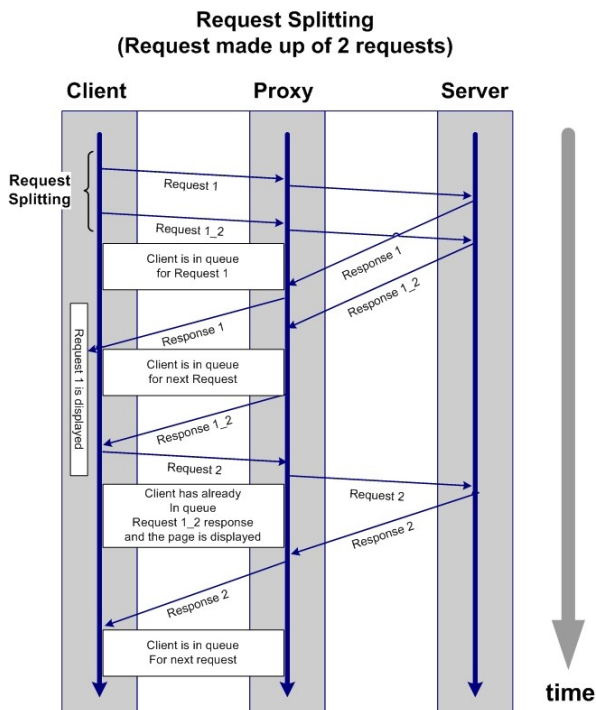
Request Splitting
(Request made up of 2 requests)

Client

Proxy

Server

Request Splitting

Request 1

Request 1_2

Client is in queue for Request 1

Response 1

Response 1_2

Response 1

Request 1 is displayed

Client is in queue for next Request

Response 1_2

Request 2

Client has already In queue Request 1_2 response and the page is displayed

Request 2

Response 2

Response 2

Client is in queue For next request

time